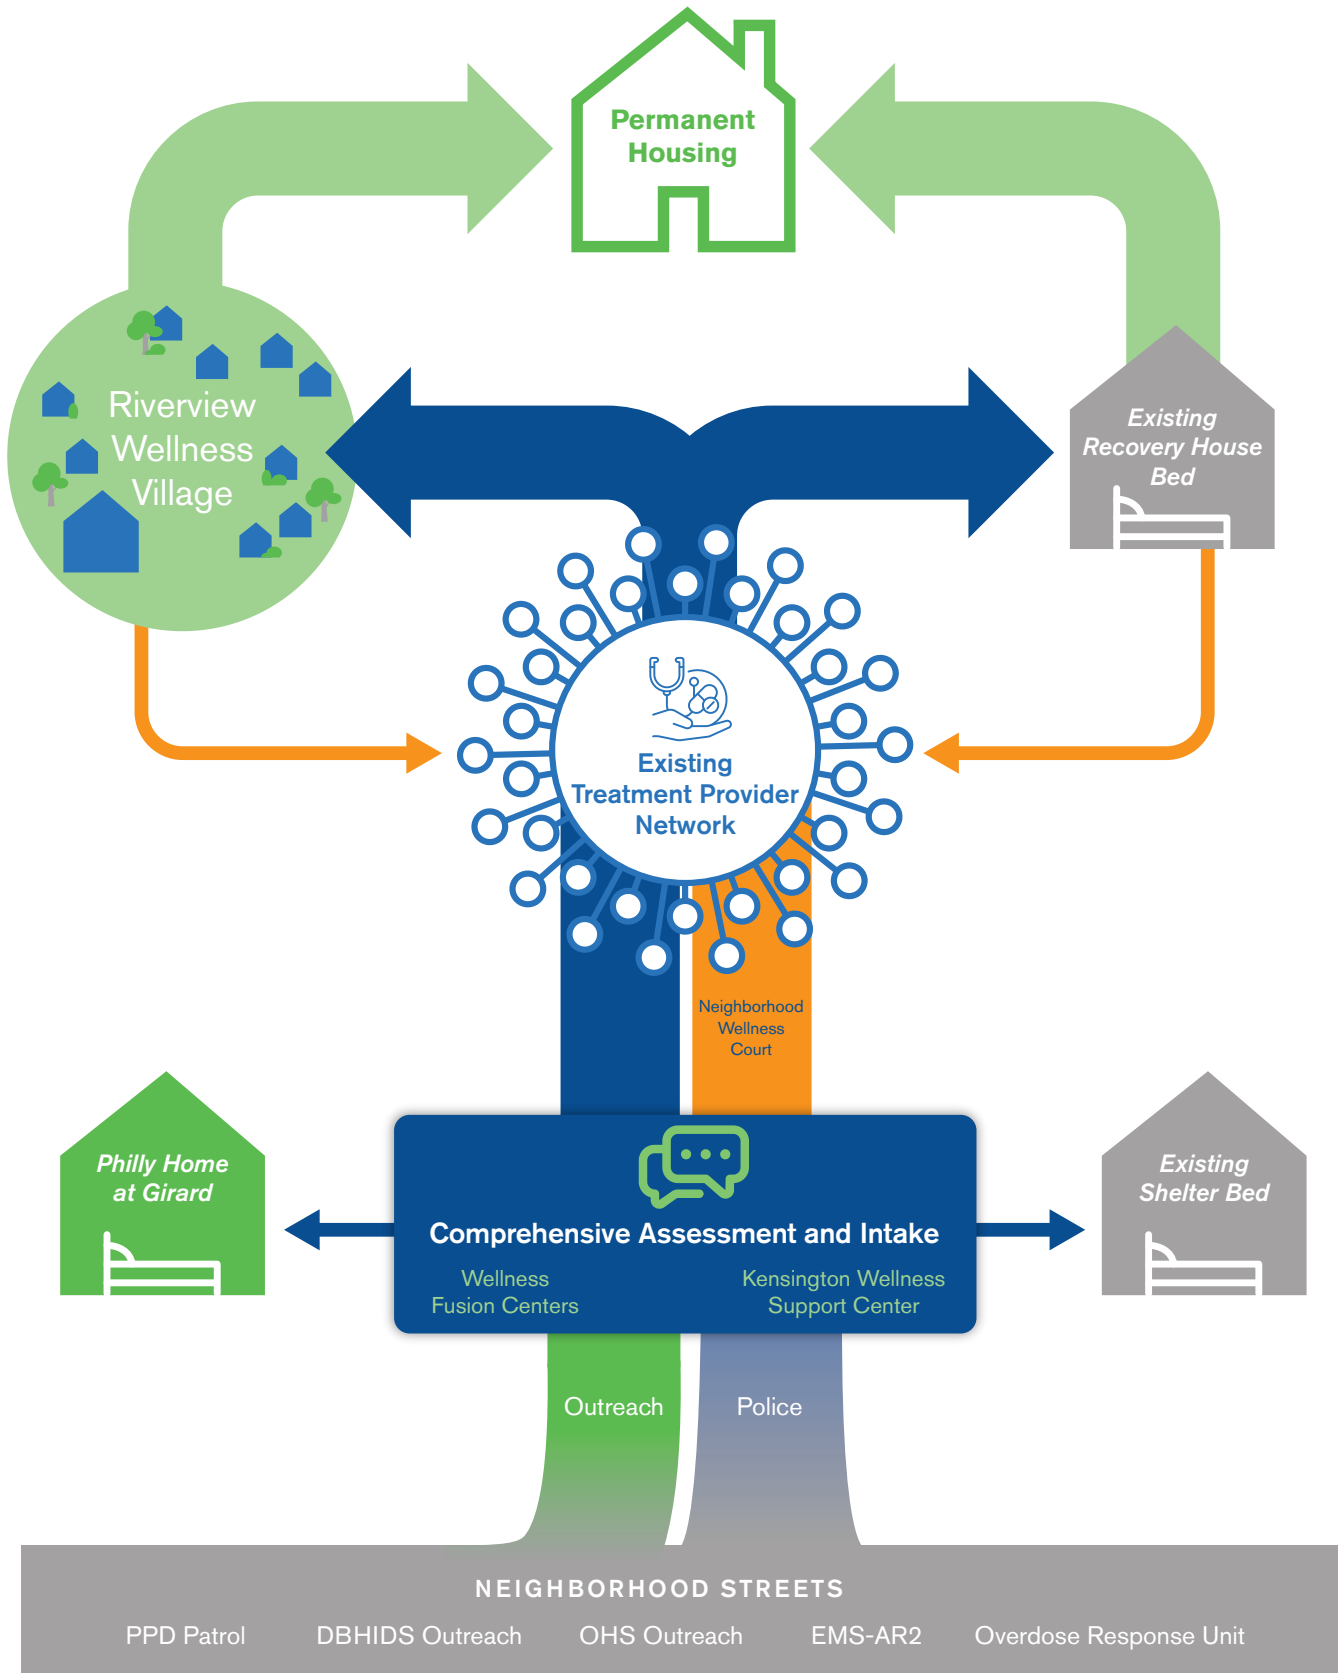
Permanent Housing

Riverview Wellness Village

Existing Recovery House Bed

Existing Treatment Provider Network

Neighborhood Wellness Court

Philly Home at Girard

Comprehensive Assessment and Intake

Wellness Fusion Centers

Kensington Wellness Support Center

Existing Shelter Bed

Outreach

Police

NEIGHBORHOOD STREETS

PPD Patrol

DBHIDS Outreach

OHS Outreach

EMS-AR2

Overdose Response Unit